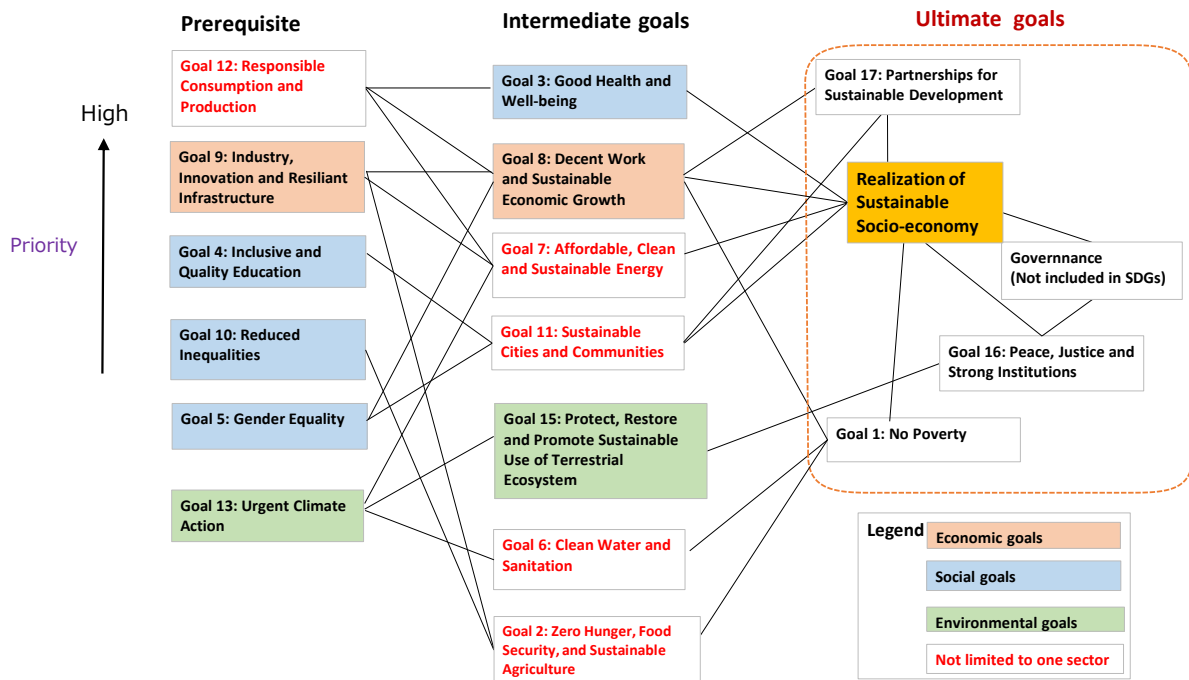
Prerequisite

Intermediate goals

Ultimate goals

High

Priority

Goal 12: Responsible Consumption and Production

Goal 9: Industry, Innovation and Resiliant Infrastructure

Goal 4: Inclusive and Quality Education

Goal 10: Reduced Inequalities

Goal 5: Gender Equality

Goal 13: Urgent Climate Action

Goal 3: Good Health and Well-being

Goal 8: Decent Work and Sustainable Economic Growth

Goal 7: Affordable, Clean and Sustainable Energy

Goal 11: Sustainable Cities and Communities

Goal 15: Protect, Restore and Promote Sustainable Use of Terrestrial Ecosystem

Goal 6: Clean Water and Sanitation

Goal 2: Zero Hunger, Food Security, and Sustainable Agriculture

Goal 17: Partnerships for Sustainable Development

Realization of Sustainable Socio-economy

Governnance (Not included in SDGs)

Goal 16: Peace, Justice and Strong Institutions

Goal 1: No Poverty

Legend

Economic goals

Social goals

Environmental goals

Not limited to one sector